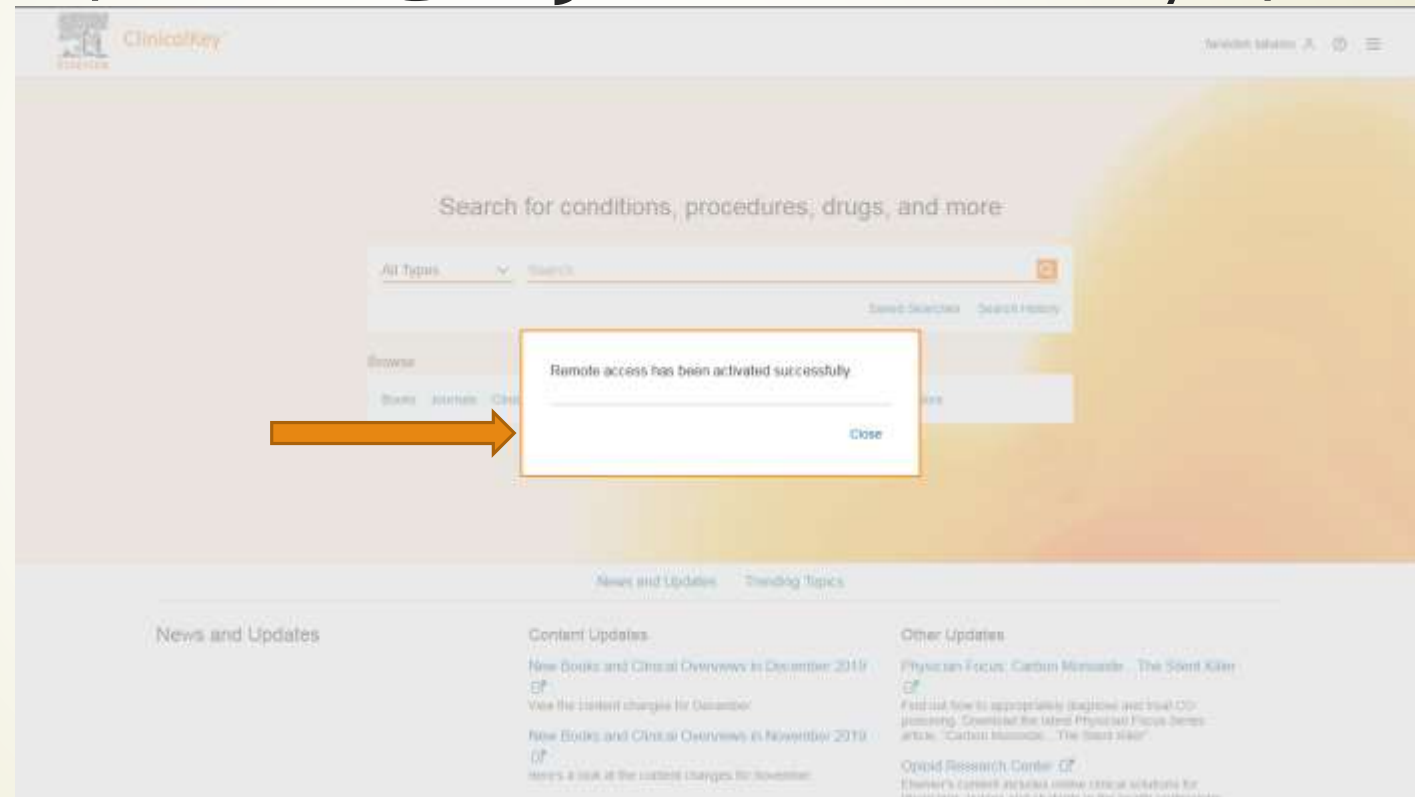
ClinicalKey

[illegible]

Search for conditions, procedures, drugs, and more

All Types
Search

Saved Searches Search History

Browse

Books Journals Clin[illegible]

Remote access has been activated successfully

Close

News and Updates Trending Topics

News and Updates

Content Updates

New Books and Clinical Overviews in December 2019

View the content changes for December

New Books and Clinical Overviews in November 2019

Here's a look at the content changes for November

Other Updates

Physician Focus: Carbon Monoxide - The Silent Killer

Find out how to appropriately diagnose and treat CO poisoning. Download the latest Physician Focus Series article, "Carbon Monoxide - The Silent Killer"

Opioid Research Center

Elsevier's content includes online clinical solutions for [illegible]